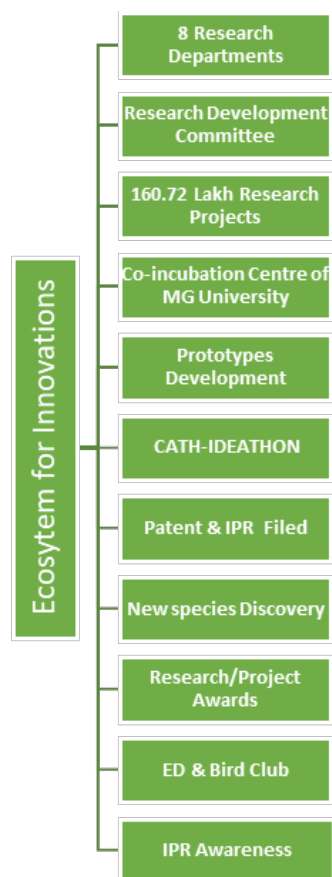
Ecosytem for Innovations

8 Research Departments

Research Development Committee

160.72 Lakh Research Projects

Co-incubation Centre of MG University

Prototypes Development

CATH-IDEATHON

Patent & IPR Filed

New species Discovery

Research/Project Awards

ED & Bird Club

IPR Awareness